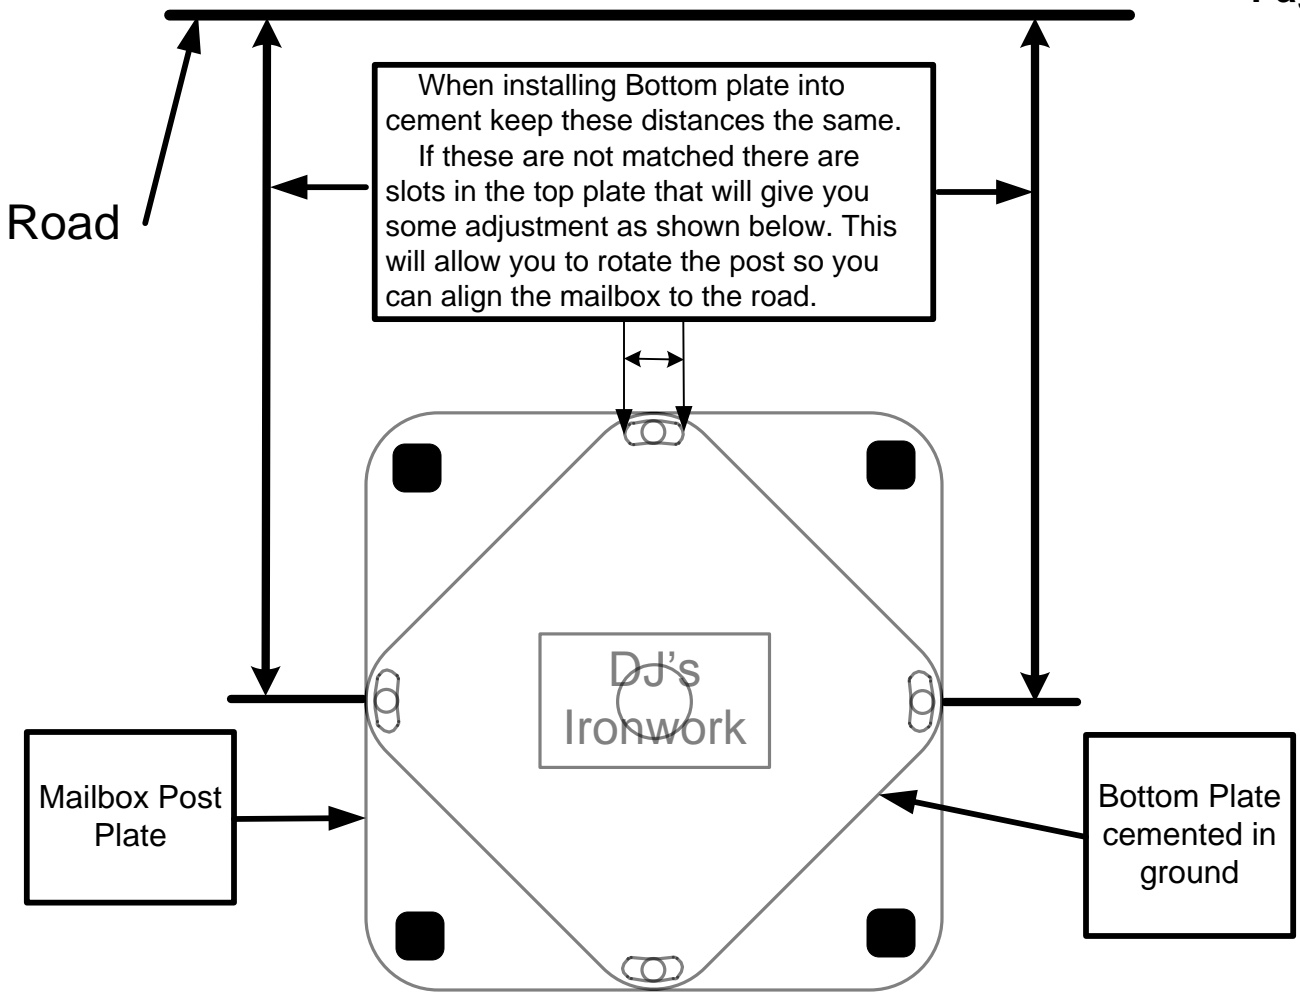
Pa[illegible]

Road

When installing Bottom plate into cement keep these distances the same.
If these are not matched there are slots in the top plate that will give you some adjustment as shown below. This will allow you to rotate the post so you can align the mailbox to the road.

DJ's Ironwork

Mailbox Post Plate

Bottom Plate cemented in ground